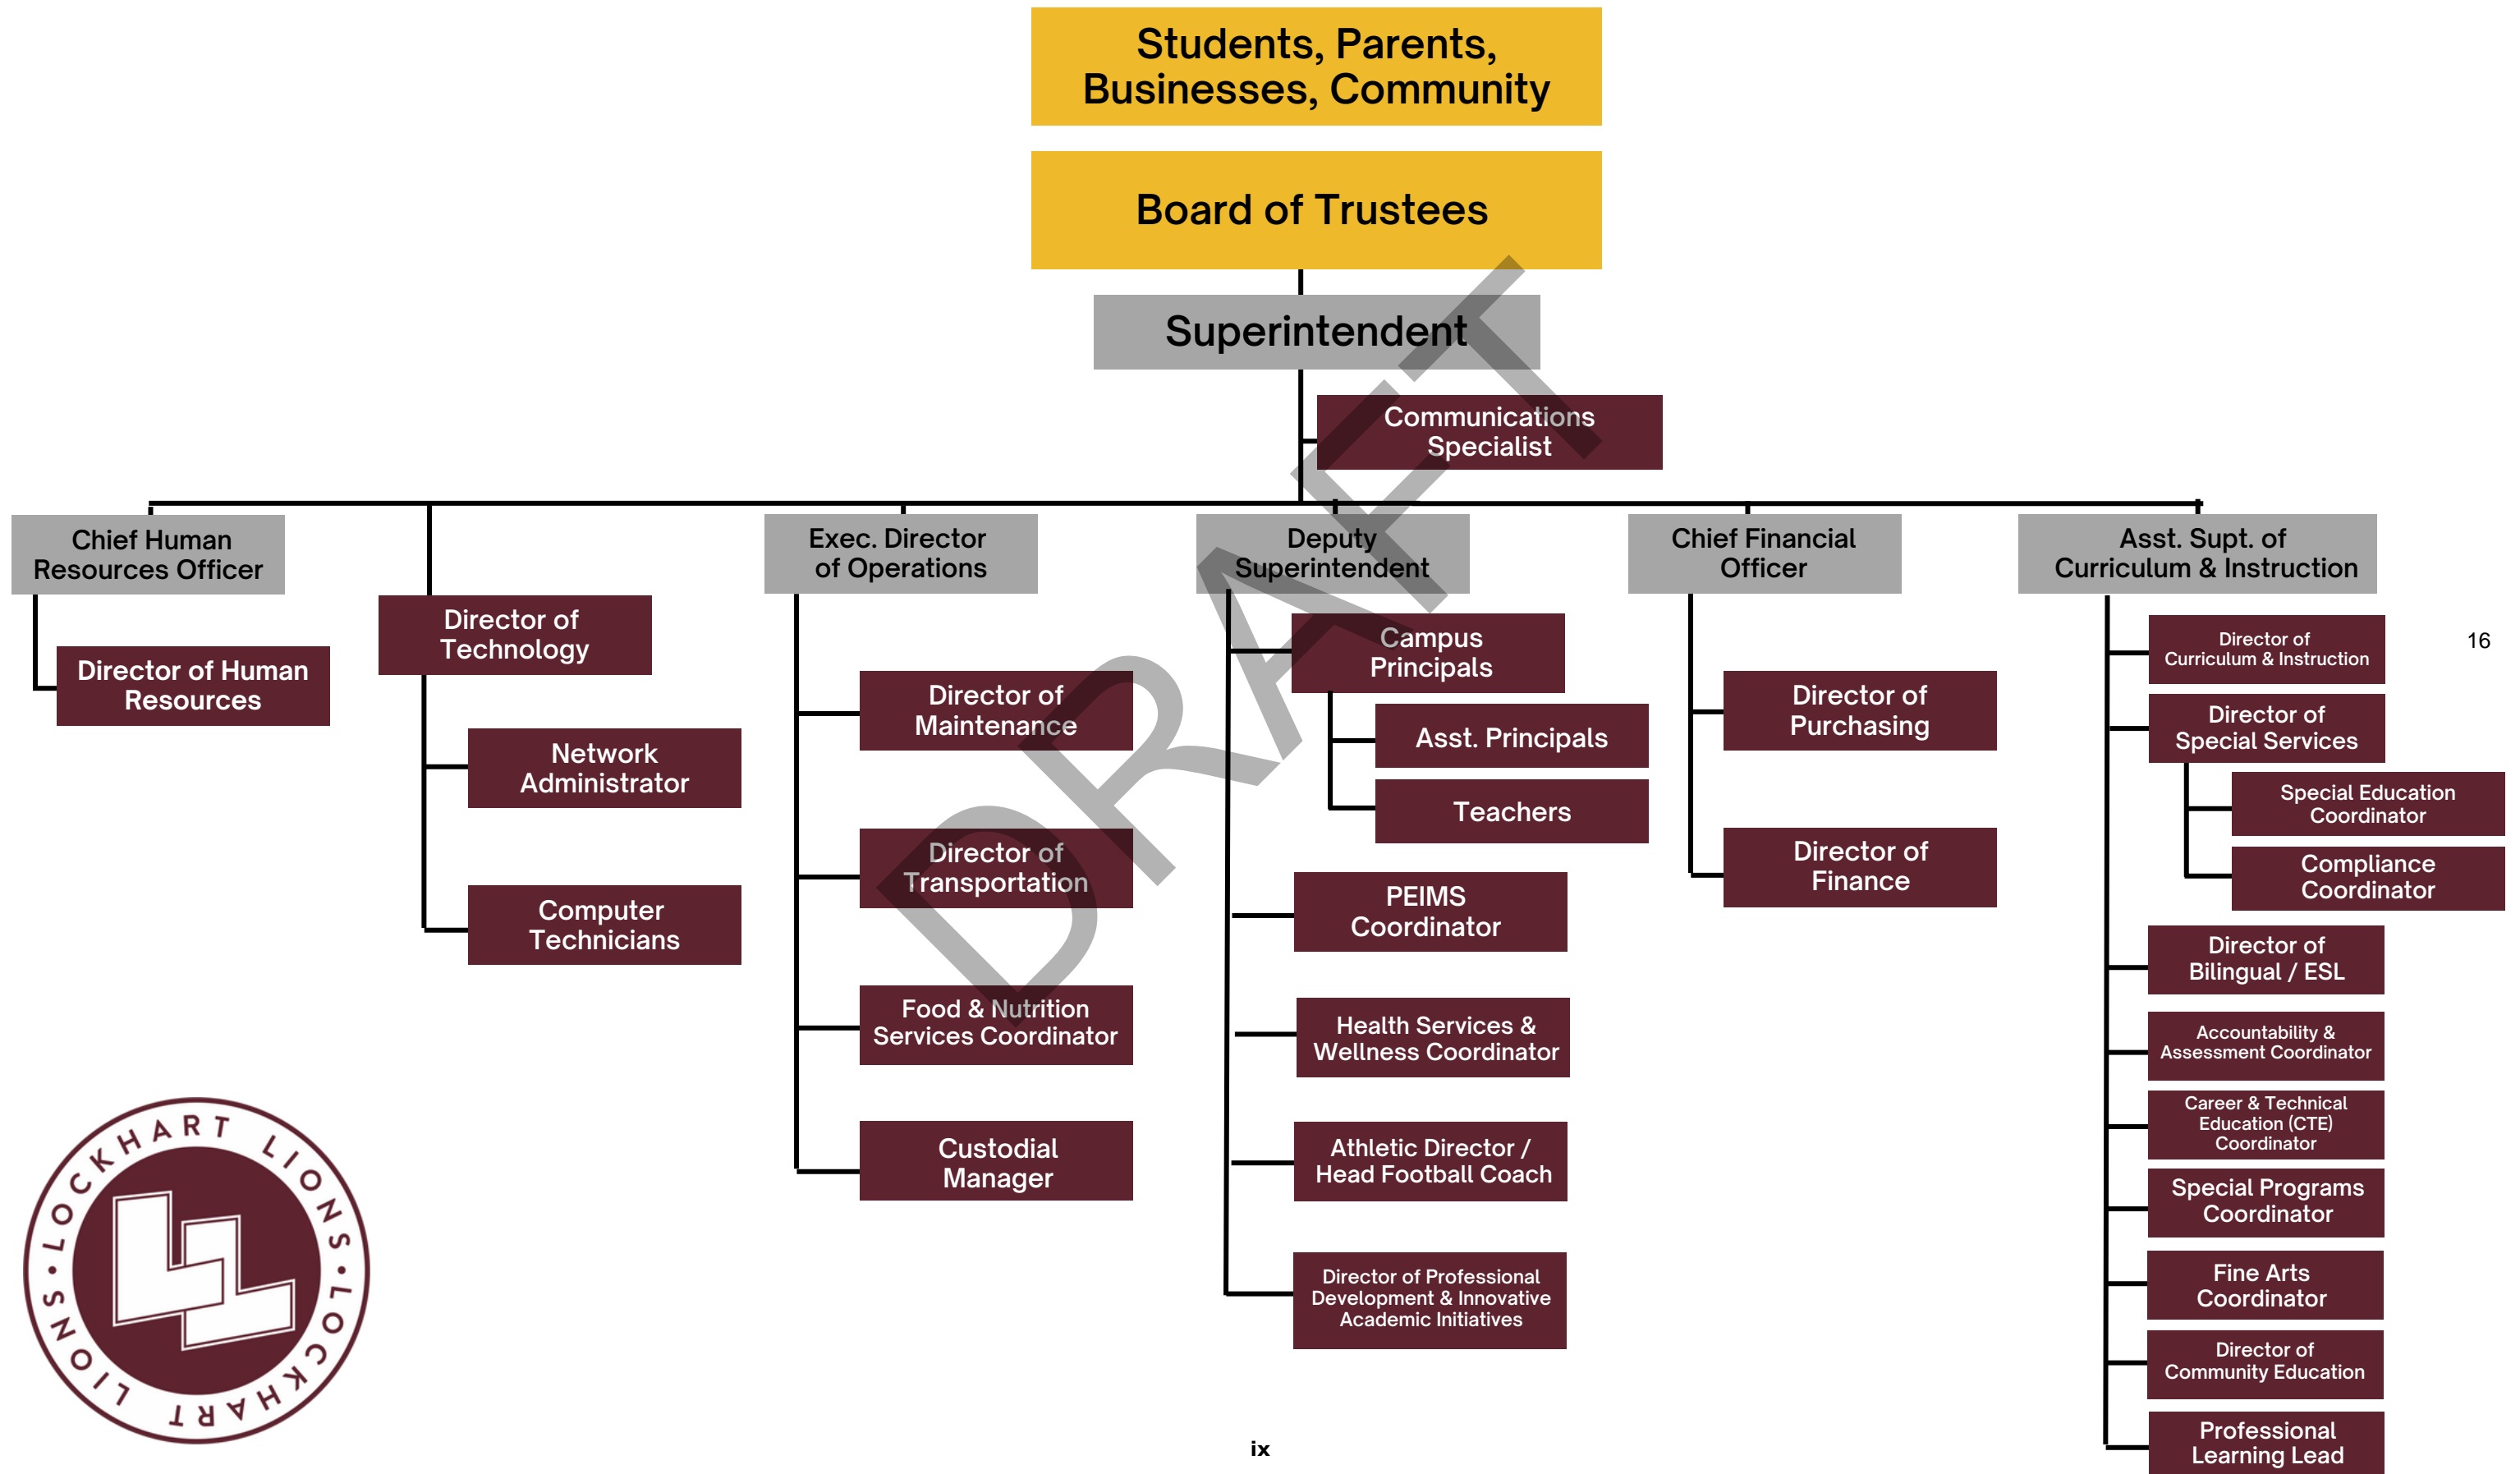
Students, Parents, Businesses, Community

Board of Trustees

Superintendent

Communications Specialist

DRAFT

Chief Human Resources Officer

Director of Human Resources

Director of Technology

Network Administrator

Computer Technicians

Exec. Director of Operations

Director of Maintenance

Director of Transportation

Food & Nutrition Services Coordinator

Custodial Manager

Deputy Superintendent

Campus Principals

Asst. Principals

Teachers

PEIMS Coordinator

Health Services & Wellness Coordinator

Athletic Director / Head Football Coach

Director of Professional Development & Innovative Academic Initiatives

Chief Financial Officer

Director of Purchasing

Director of Finance

Asst. Supt. of Curriculum & Instruction

Director of Curriculum & Instruction

Director of Special Services

Special Education Coordinator

Compliance Coordinator

Director of Bilingual / ESL

Accountability & Assessment Coordinator

Career & Technical Education (CTE) Coordinator

Special Programs Coordinator

Fine Arts Coordinator

Director of Community Education

Professional Learning Lead

16

LOCKHART LIONS • LOCKHART LIONS •

ix